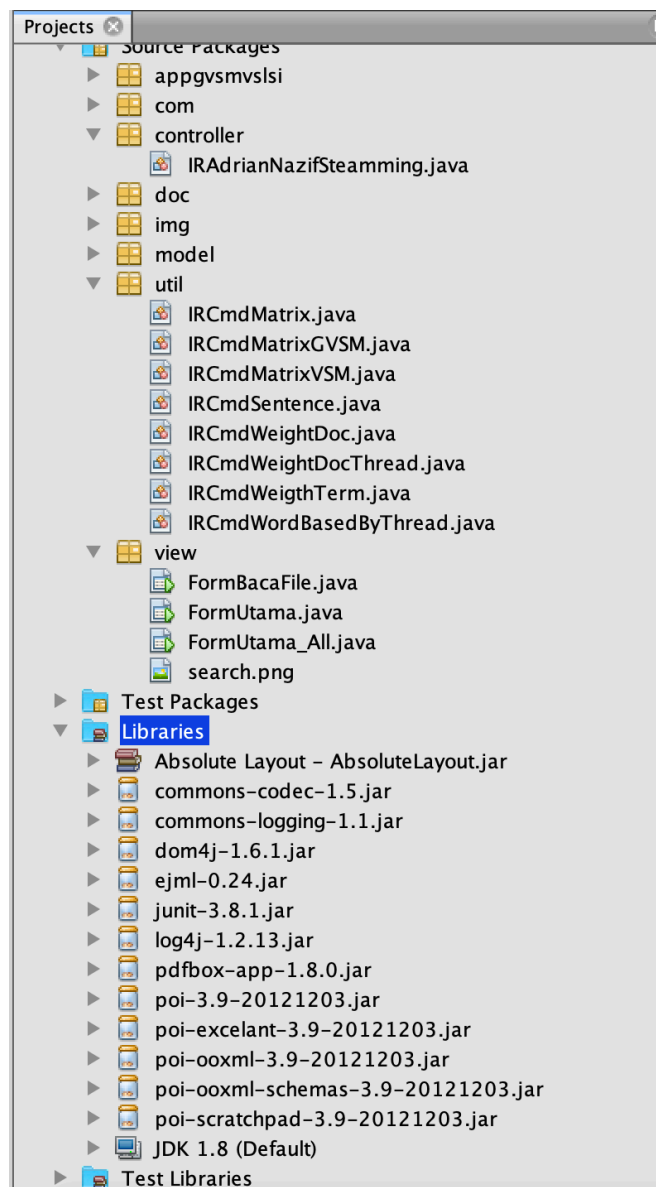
Projects

Source Packages

appgvsmvslsi

com

controller

IRAdrianNazifSteamming.java

doc

img

model

util

IRCmdMatrix.java

IRCmdMatrixGVSM.java

IRCmdMatrixVSM.java

IRCmdSentence.java

IRCmdWeightDoc.java

IRCmdWeightDocThread.java

IRCmdWeigthTerm.java

IRCmdWordBasedByThread.java

view

FormBacaFile.java

FormUtama.java

FormUtama_All.java

search.png

Test Packages

Libraries

Absolute Layout - AbsoluteLayout.jar

commons-codec-1.5.jar

commons-logging-1.1.jar

dom4j-1.6.1.jar

ejml-0.24.jar

junit-3.8.1.jar

log4j-1.2.13.jar

pdfbox-app-1.8.0.jar

poi-3.9-20121203.jar

poi-excelant-3.9-20121203.jar

poi-ooxml-3.9-20121203.jar

poi-ooxml-schemas-3.9-20121203.jar

poi-scratchpad-3.9-20121203.jar

JDK 1.8 (Default)

Test Libraries